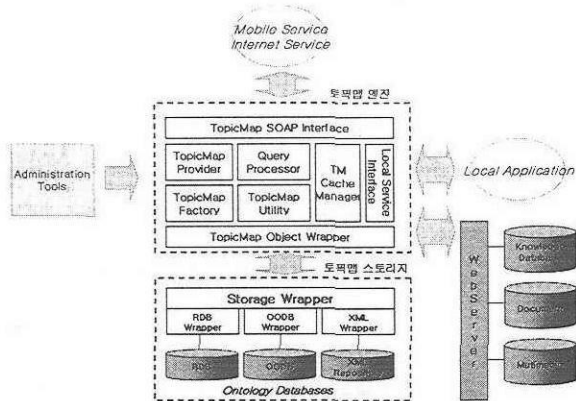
Mobile Service
Internet Service

토픽맵 엔진

TopicMap SOAP Interface

TopicMap Provider

Query Processor

TM Cache Manager

Local Service Interface

TopicMap Factory

TopicMap Utility

TopicMap Object Wrapper

Administration Tools

Local Application

WebServer

Knowledge Database

Document

Multimedia

토픽맵 스토리지

Storage Wrapper

RDB Wrapper

OODB Wrapper

XML Wrapper

RDB

OODB

XML Repository

Ontology Databases